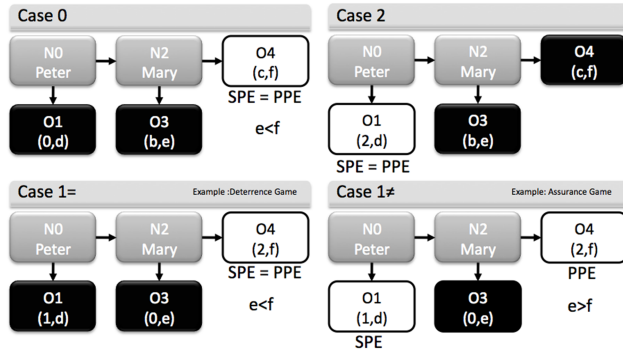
Case 0

N0
Peter

N2
Mary

O4
(c,f)

SPE = PPE

O1
(0,d)

O3
(b,e)

e<f

Case 2

N0
Peter

N2
Mary

O4
(c,f)

O1
(2,d)

SPE = PPE

O3
(b,e)

Case 1=

Example :Deterrence Game

N0
Peter

N2
Mary

O4
(2,f)

SPE = PPE

O1
(1,d)

O3
(0,e)

e<f

Case 1≠

Example: Assurance Game

N0
Peter

N2
Mary

O4
(2,f)

PPE

O1
(1,d)

SPE

O3
(0,e)

e>f